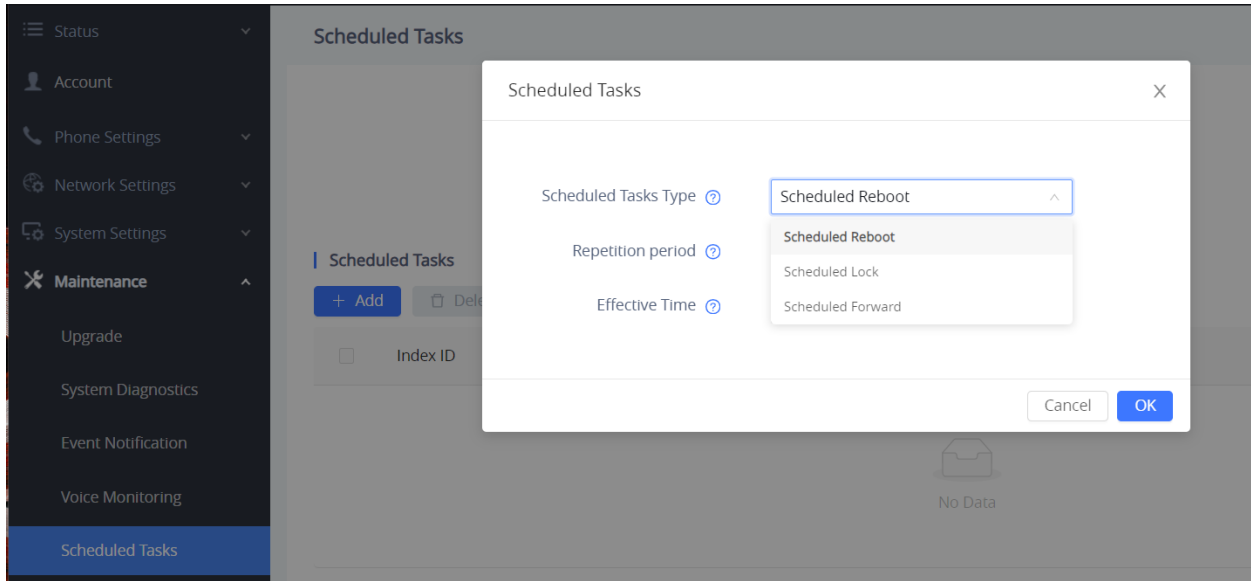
Status
Account
Phone Settings
Network Settings
System Settings
Maintenance
Upgrade
System Diagnostics
Event Notification
Voice Monitoring
Scheduled Tasks

Scheduled Tasks

Scheduled Tasks
+ Add
Dele
Index ID
No Data

Scheduled Tasks
×
Scheduled Tasks Type ⓘ
Scheduled Reboot
Scheduled Reboot
Scheduled Lock
Scheduled Forward
Repetition period ⓘ
Effective Time ⓘ
Cancel
OK